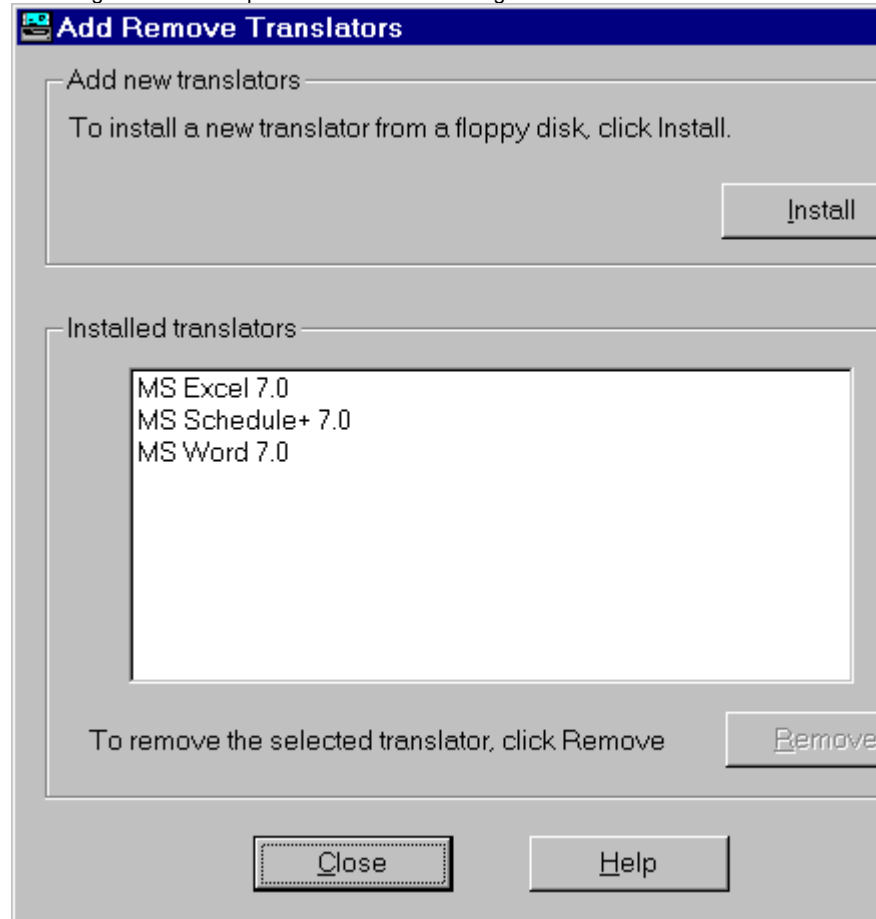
Add Remove Translators

Add new translators

To install a new translator from a floppy disk, click Install.

Install

Installed translators

MS Excel 7.0
MS Schedule+ 7.0
MS Word 7.0

To remove the selected translator, click Remove

Remove

Close

Help